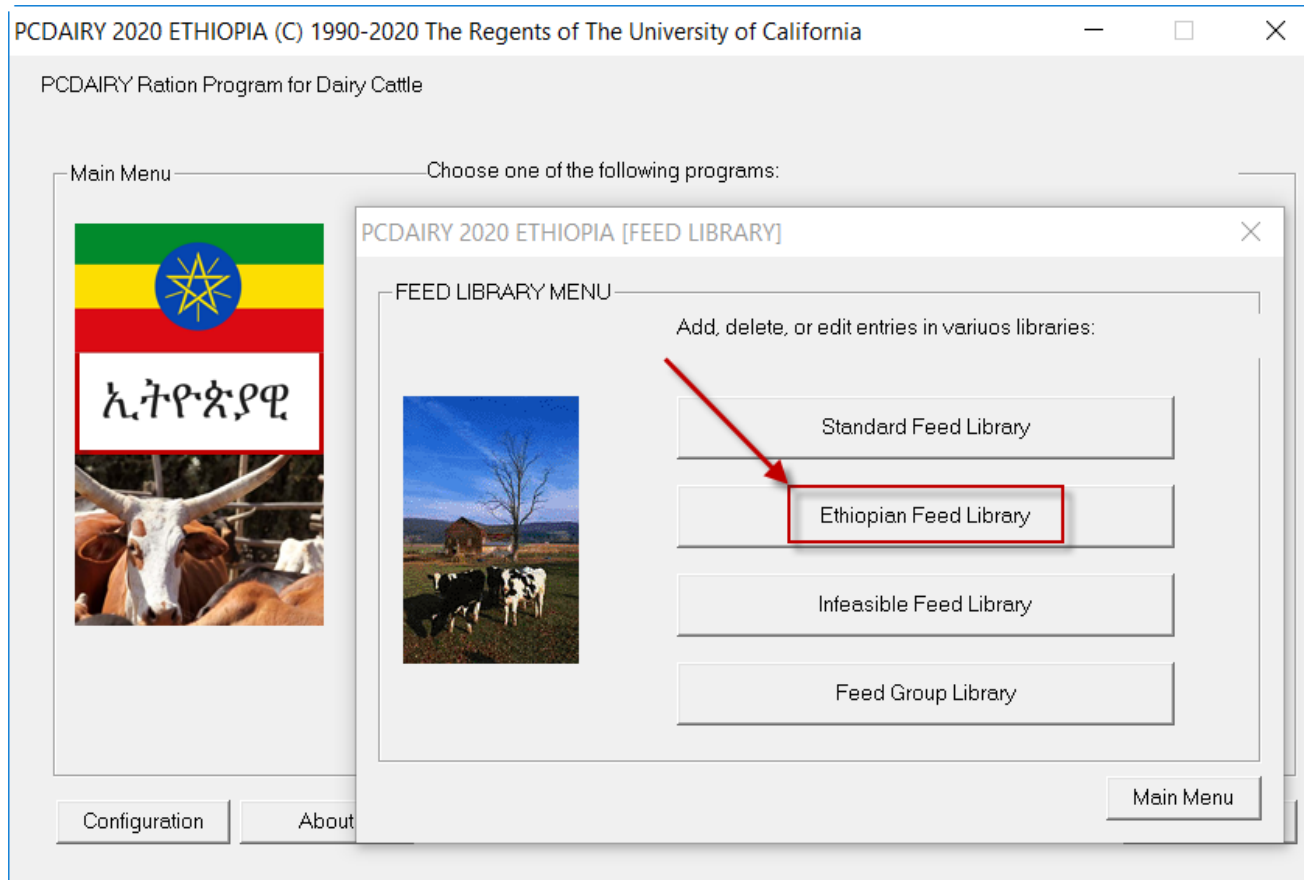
PCDAIRY 2020 ETHIOPIA (C) 1990-2020 The Regents of The University of California

PCDAIRY Ration Program for Dairy Cattle

Main Menu

Choose one of the following programs:

ኢትዮጵያዊ

PCDAIRY 2020 ETHIOPIA [FEED LIBRARY]

FEED LIBRARY MENU

Add, delete, or edit entries in variuos libraries:

Standard Feed Library

Ethiopian Feed Library

Infeasible Feed Library

Feed Group Library

Main Menu

Configuration

About